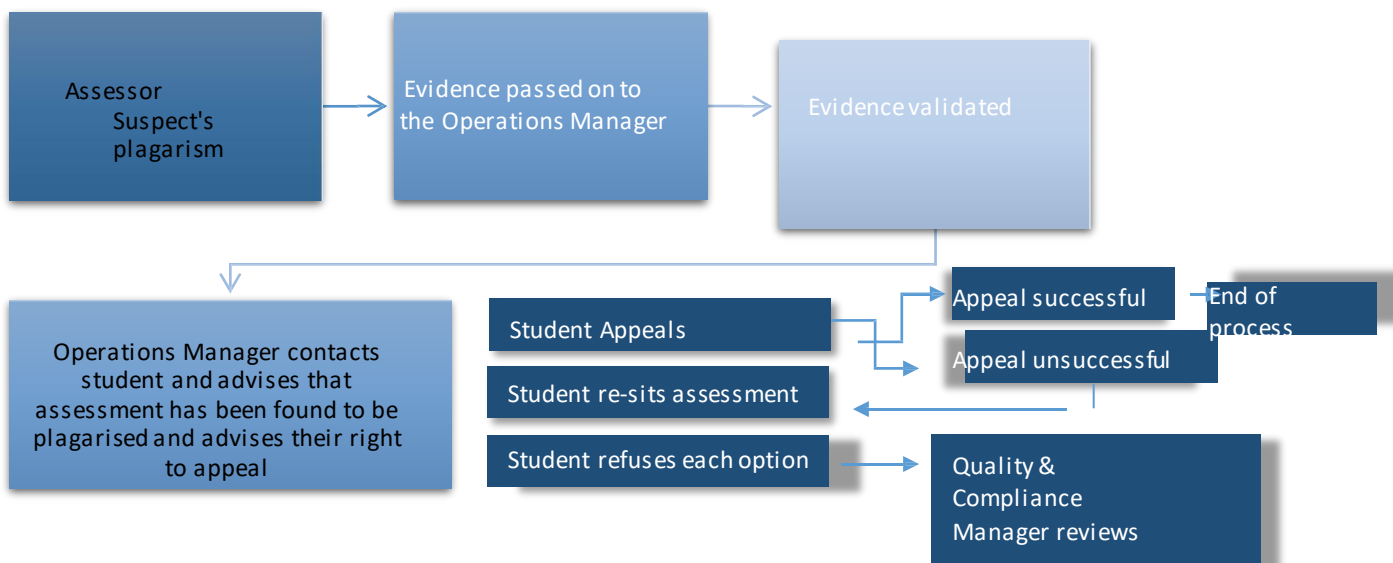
Assessor Suspect's plagarism

Evidence passed on to the Operations Manager

Evidence validated

Operations Manager contacts student and advises that assessment has been found to be plagarised and advises their right to appeal

Student Appeals

Appeal successful

End of process

Appeal unsuccessful

Student re-sits assessment

Student refuses each option

Quality & Compliance Manager reviews